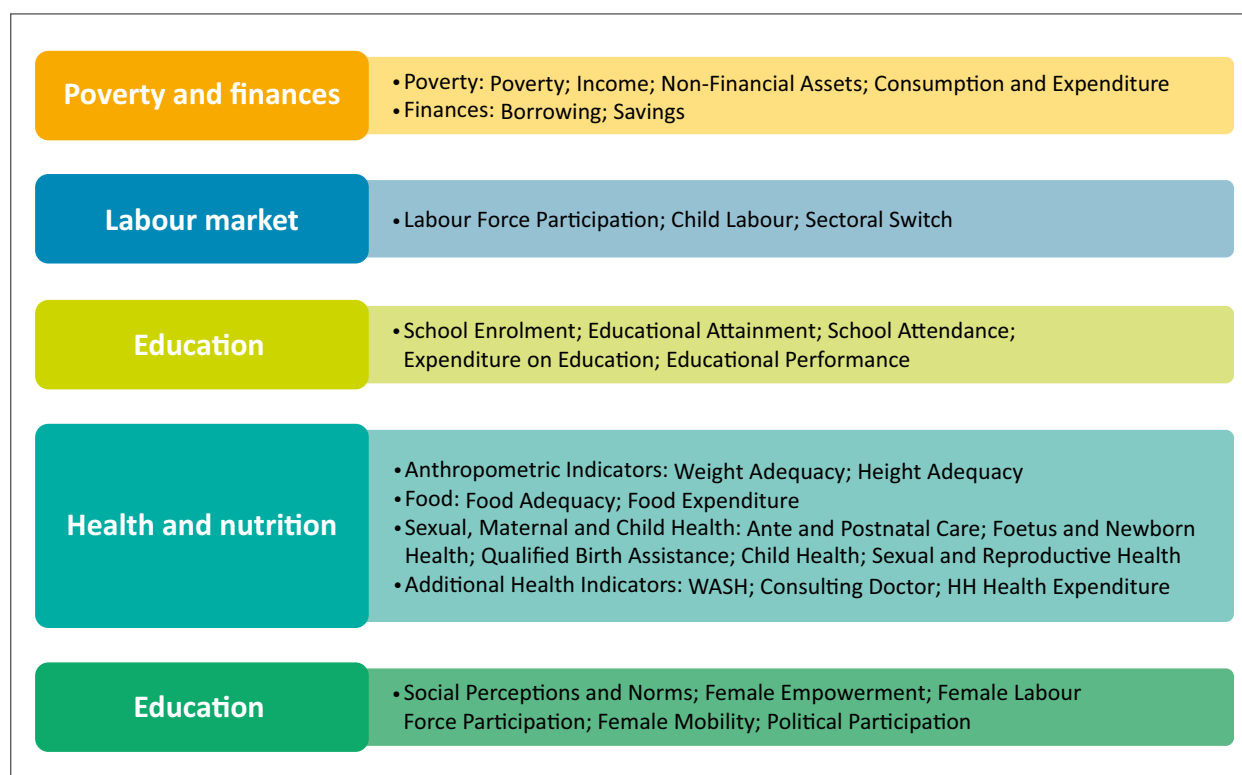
Poverty and finances

• Poverty: Poverty; Income; Non-Financial Assets; Consumption and Expenditure
• Finances: Borrowing; Savings

Labour market

• Labour Force Participation; Child Labour; Sectoral Switch

Education

• School Enrolment; Educational Attainment; School Attendance; Expenditure on Education; Educational Performance

Health and nutrition

• Anthropometric Indicators: Weight Adequacy; Height Adequacy
• Food: Food Adequacy; Food Expenditure
• Sexual, Maternal and Child Health: Ante and Postnatal Care; Foetus and Newborn Health; Qualified Birth Assistance; Child Health; Sexual and Reproductive Health
• Additional Health Indicators: WASH; Consulting Doctor; HH Health Expenditure

Education

• Social Perceptions and Norms; Female Empowerment; Female Labour Force Participation; Female Mobility; Political Participation